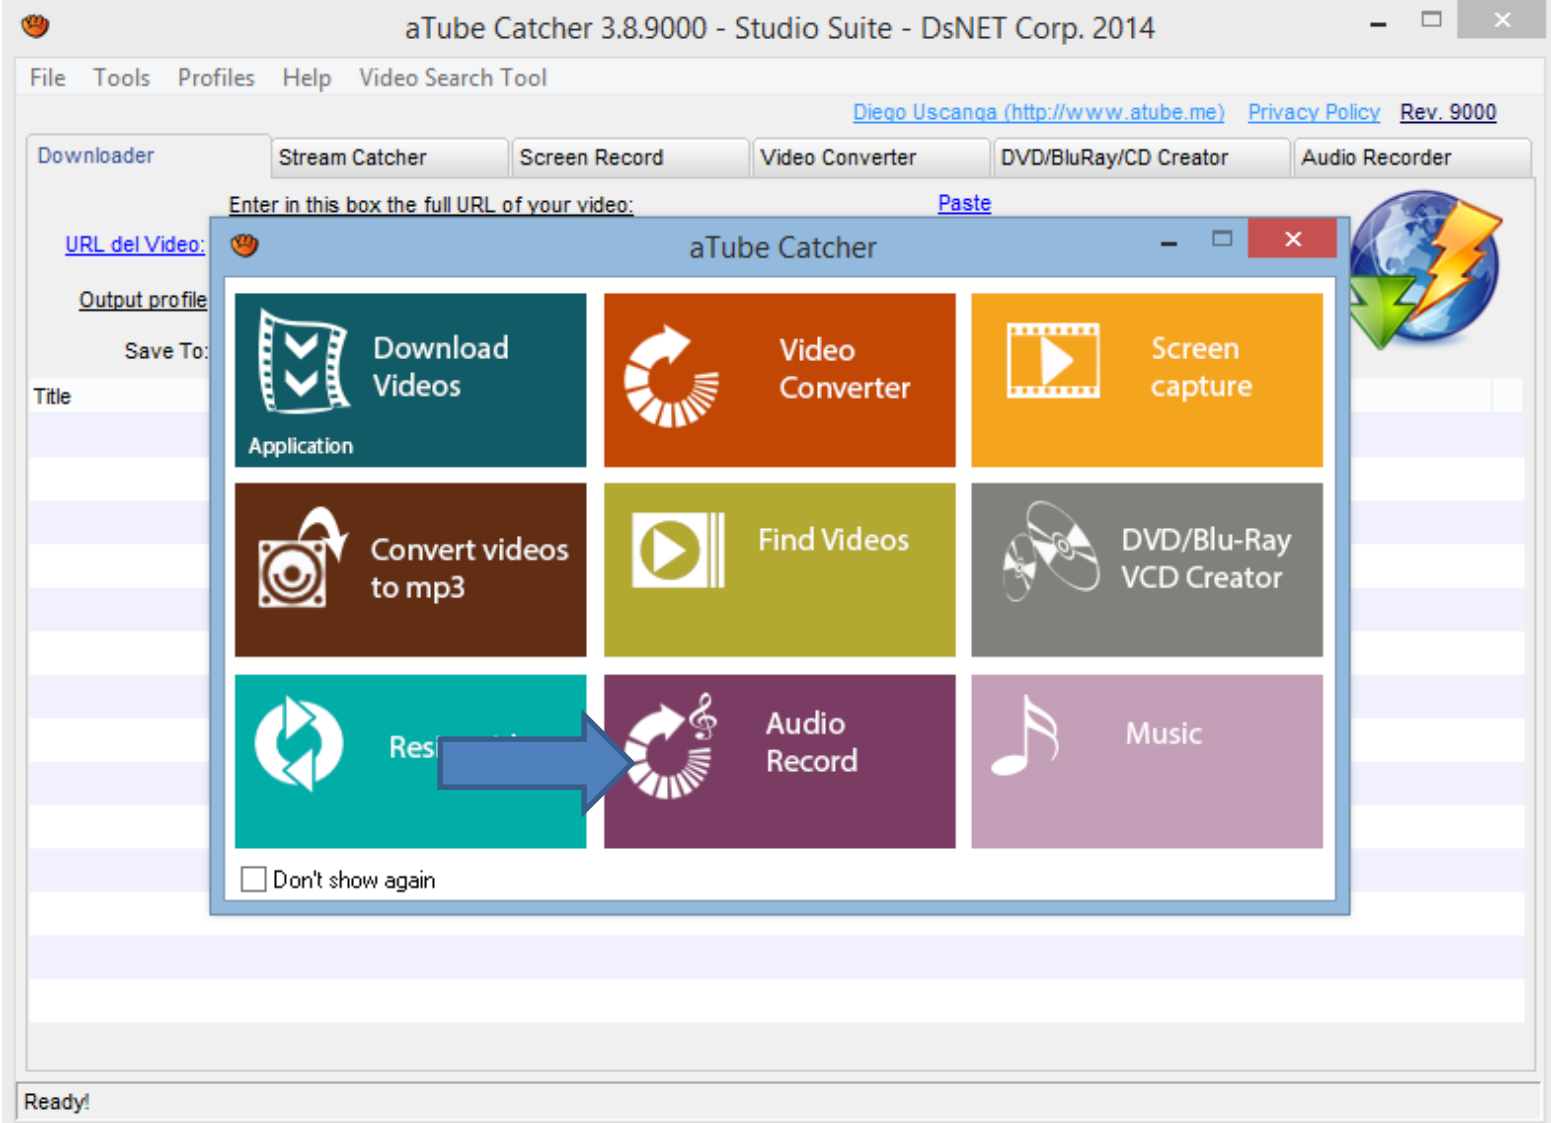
aTube Catcher 3.8.9000 - Studio Suite - DsNET Corp. 2014

File Tools Profiles Help Video Search Tool

Diego Uscanga (http://www.atube.me) Privacy Policy Rev. 9000

Downloader | Stream Catcher | Screen Record | Video Converter | DVD/BluRay/CD Creator | Audio Recorder

Enter in this box the full URL of your video: Paste

URL del Video:

Output profile

Save To:

Title

aTube Catcher

Download Videos

Application

Video Converter

Screen capture

Convert videos to mp3

Find Videos

DVD/Blu-Ray VCD Creator

Res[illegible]

Audio Record

Music

Don't show again

Ready!